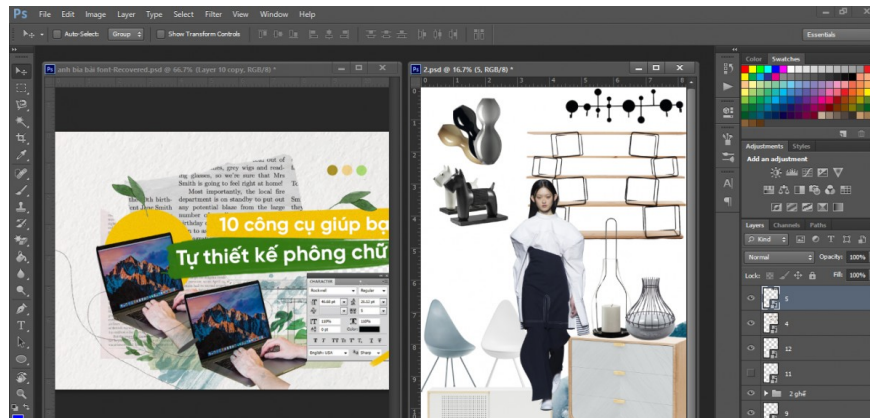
Ps File Edit Image Layer Type Select Filter View Window Help

Auto-Select: Group Show Transform Controls

Essentials

anh bia bai font-Recovered.psd @ 66.7% (Layer 10 copy, RGB/8) *

2.psd @ 16.7% (5, RGB/8) *

ng glasses, grey wigs and rouge Smith is going to feel right at home! But importantly, the local fire department is on standby to put out any potential blaze from the candles on his birthday cake.

10 công cụ giúp bọ

Tự thiết kế phông chữ

CHARACTER

Color Swatches

Adjustments Styles

Add an adjustment

Layers Channels Paths

Kind

Normal Opacity: 100%

Lock: Fill: 100%

5

4

12

11

2 ghế

9